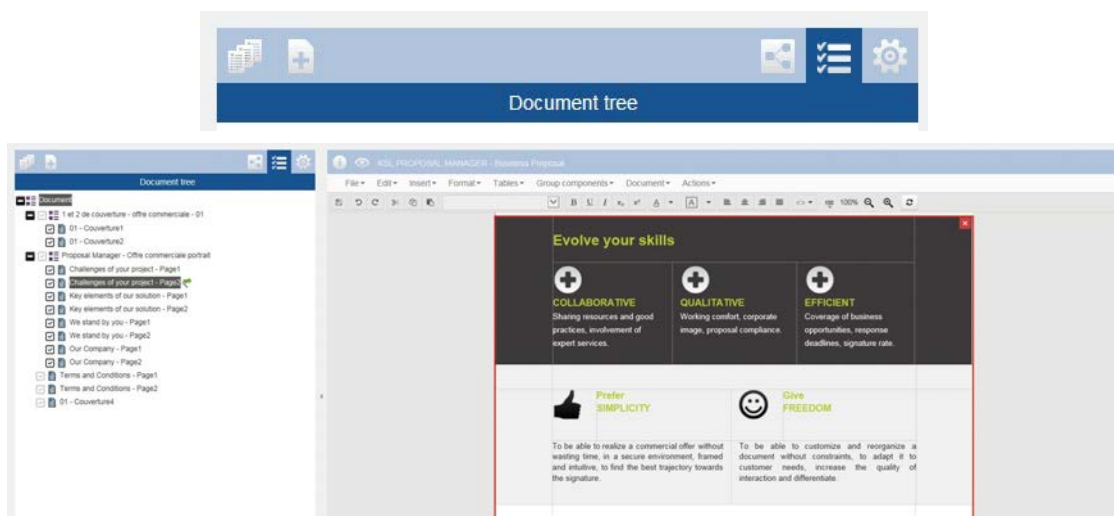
Document tree

Document tree

Document

1 et 2 de couverture - offre commerciale - 01

01 - Couverture1

01 - Couverture2

Proposal Manager - Offre commerciale portrait

Challenges of your project - Page1

Challenges of your project - Page2

Key elements of our solution - Page1

Key elements of our solution - Page2

We stand by you - Page1

We stand by you - Page2

Our Company - Page1

Our Company - Page2

Terms and Conditions - Page1

Terms and Conditions - Page2

01 - Couverture4

KSL PROPOSAL MANAGER - Business Proposal

File▾ Edit▾ Insert▾ Format▾ Tables▾ Group components▾ Document▾ Actions▾

100%

Evolve your skills

COLLABORATIVE
Sharing resources and good practices, involvement of expert services.

QUALITATIVE
Working comfort, corporate image, proposal compliance.

EFFICIENT
Coverage of business opportunities, response deadlines, signature rate.

Prefer
SIMPLICITY

Give
FREEDOM

To be able to realize a commercial offer without wasting time, in a secure environment, framed and intuitive, to find the best trajectory towards the signature.

To be able to customize and reorganize a document without constraints, to adapt it to customer needs, increase the quality of interaction and differentiate.